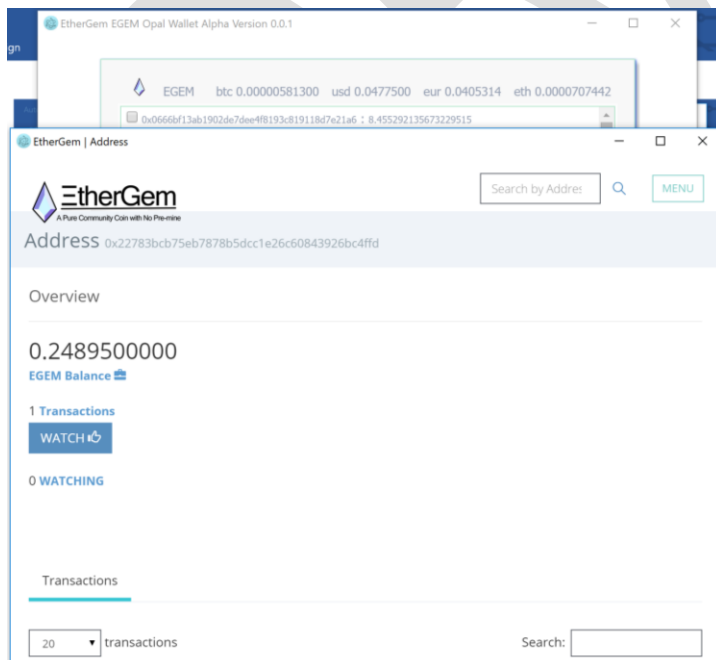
gn

EtherGem EGEM Opal Wallet Alpha Version 0.0.1

EGEM btc 0.00000581300 usd 0.0477500 eur 0.0405314 eth 0.0000707442

0x0666bf13ab1902de7dee4f8193c819118d7e21a6 : 8.455292135673229515

EtherGem | Address

EtherGem
A Pure Community Coin with No Pre-mine

Search by Addres

MENU

Address 0x22783bcb75eb7878b5dcc1e26c60843926bc4ffd

Overview

0.2489500000
EGEM Balance

1 Transactions
WATCH

0 WATCHING

Transactions

20 transactions

Search: